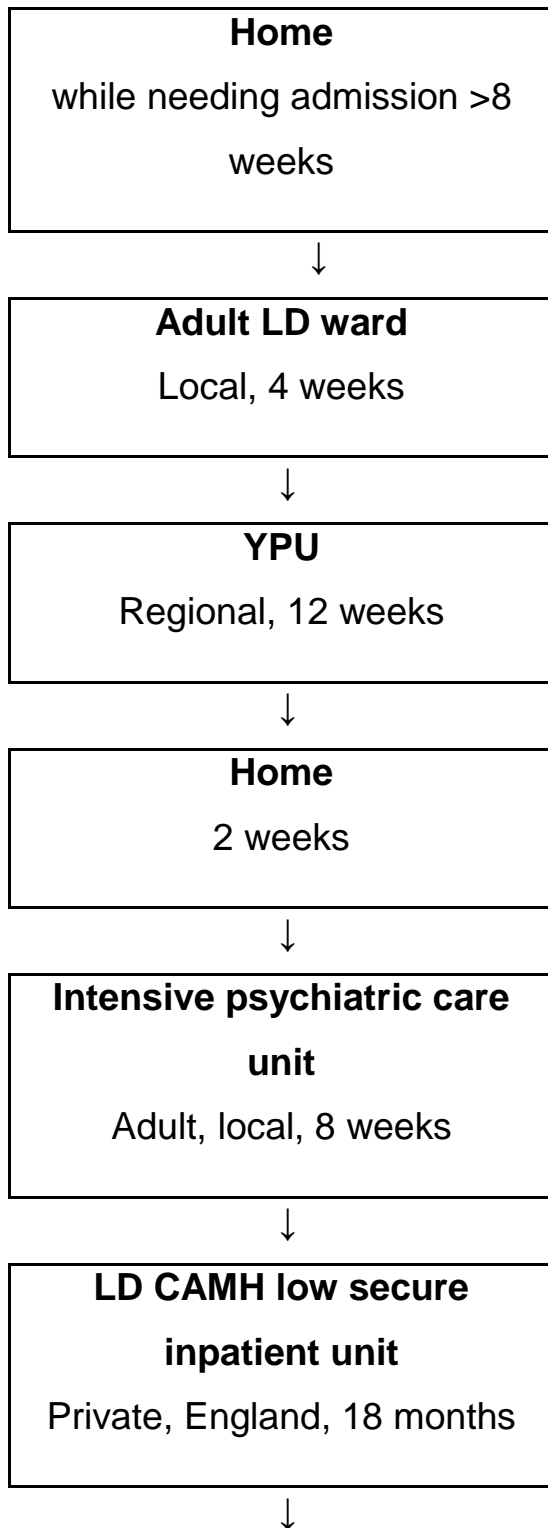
**Home**
while needing admission >8 weeks

↓

**Adult LD ward**
Local, 4 weeks

↓

**YPU**
Regional, 12 weeks

↓

**Home**
2 weeks

↓

**Intensive psychiatric care unit**
Adult, local, 8 weeks

↓

**LD CAMH low secure inpatient unit**
Private, England, 18 months

↓